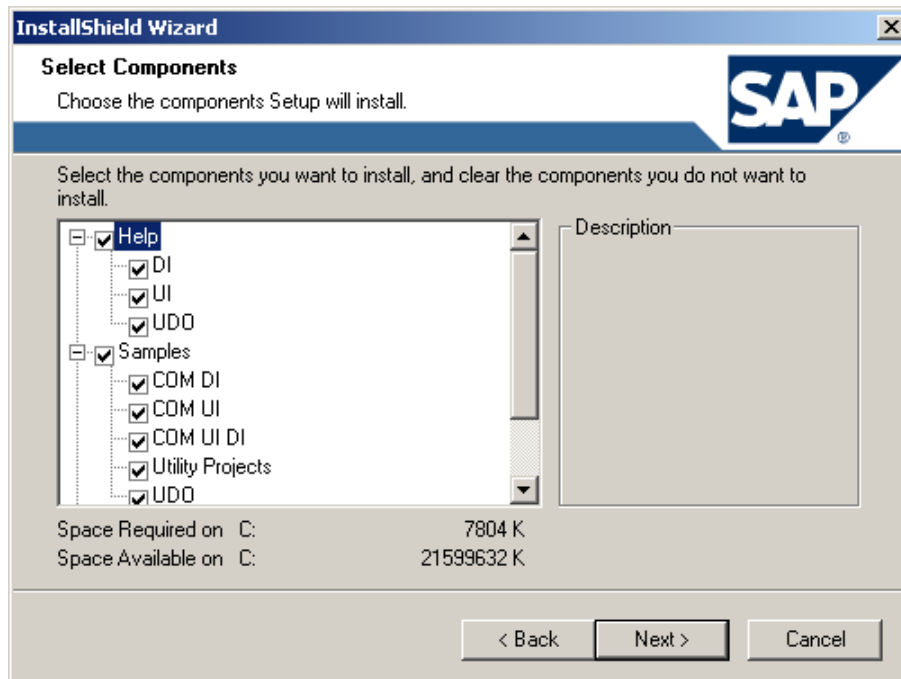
InstallShield Wizard

Select Components

Choose the components Setup will install.

SAP

Select the components you want to install, and clear the components you do not want to install.

Help
DI
UI
UDO
Samples
COM DI
COM UI
COM UI DI
Utility Projects
UDO

Description

Space Required on C: 7804 K
Space Available on C: 21599632 K

< Back
Next >
Cancel